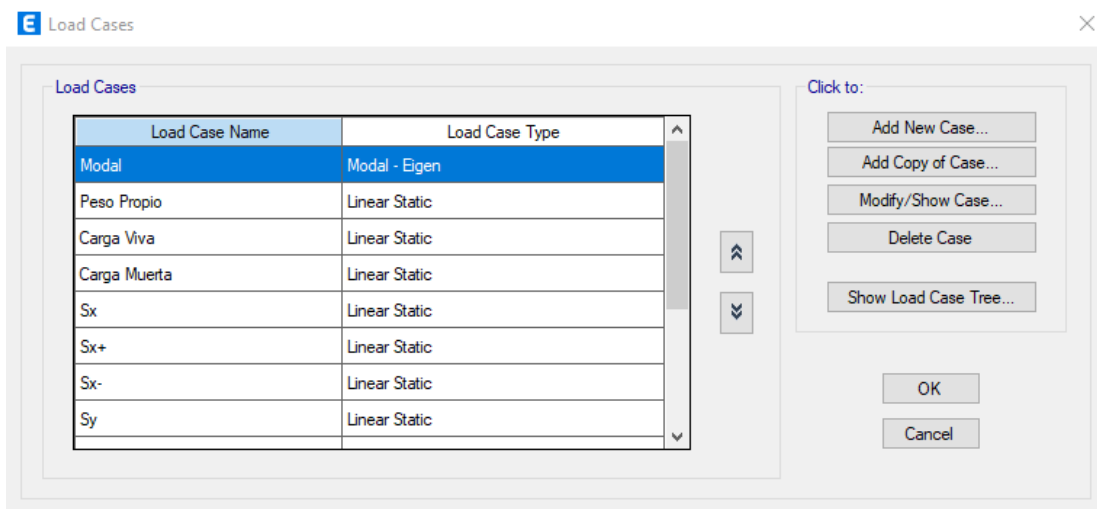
E Load Cases

Load Cases

| Load Case Name | Load Case Type |
|---|---|
| Modal | Modal - Eigen |
| Peso Propio | Linear Static |
| Carga Viva | Linear Static |
| Carga Muerta | Linear Static |
| Sx | Linear Static |
| Sx+ | Linear Static |
| Sx- | Linear Static |
| Sy | Linear Static |

Click to:

Add New Case...

Add Copy of Case...

Modify/Show Case...

Delete Case

Show Load Case Tree...

OK

Cancel